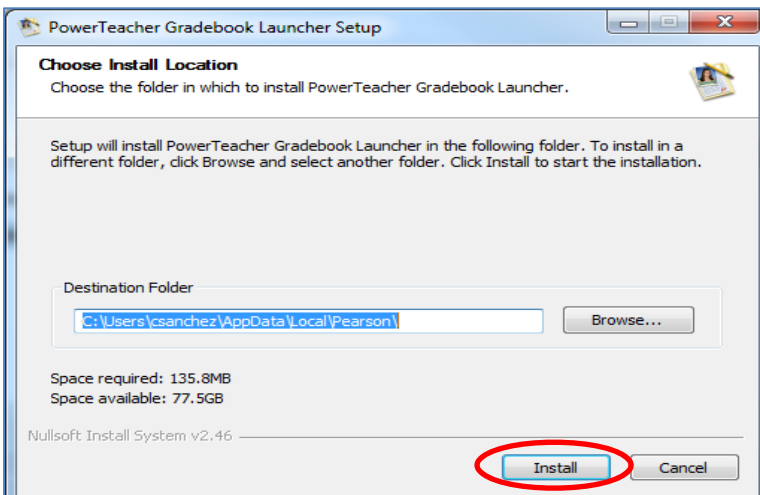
PowerTeacher Gradebook Launcher Setup

Choose Install Location
Choose the folder in which to install PowerTeacher Gradebook Launcher.

Setup will install PowerTeacher Gradebook Launcher in the following folder. To install in a different folder, click Browse and select another folder. Click Install to start the installation.

Destination Folder
C:\Users\csanchez\AppData\Local\Pearson\
Browse...

Space required: 135.8MB
Space available: 77.5GB

Nullsoft Install System v2.46

Install
Cancel